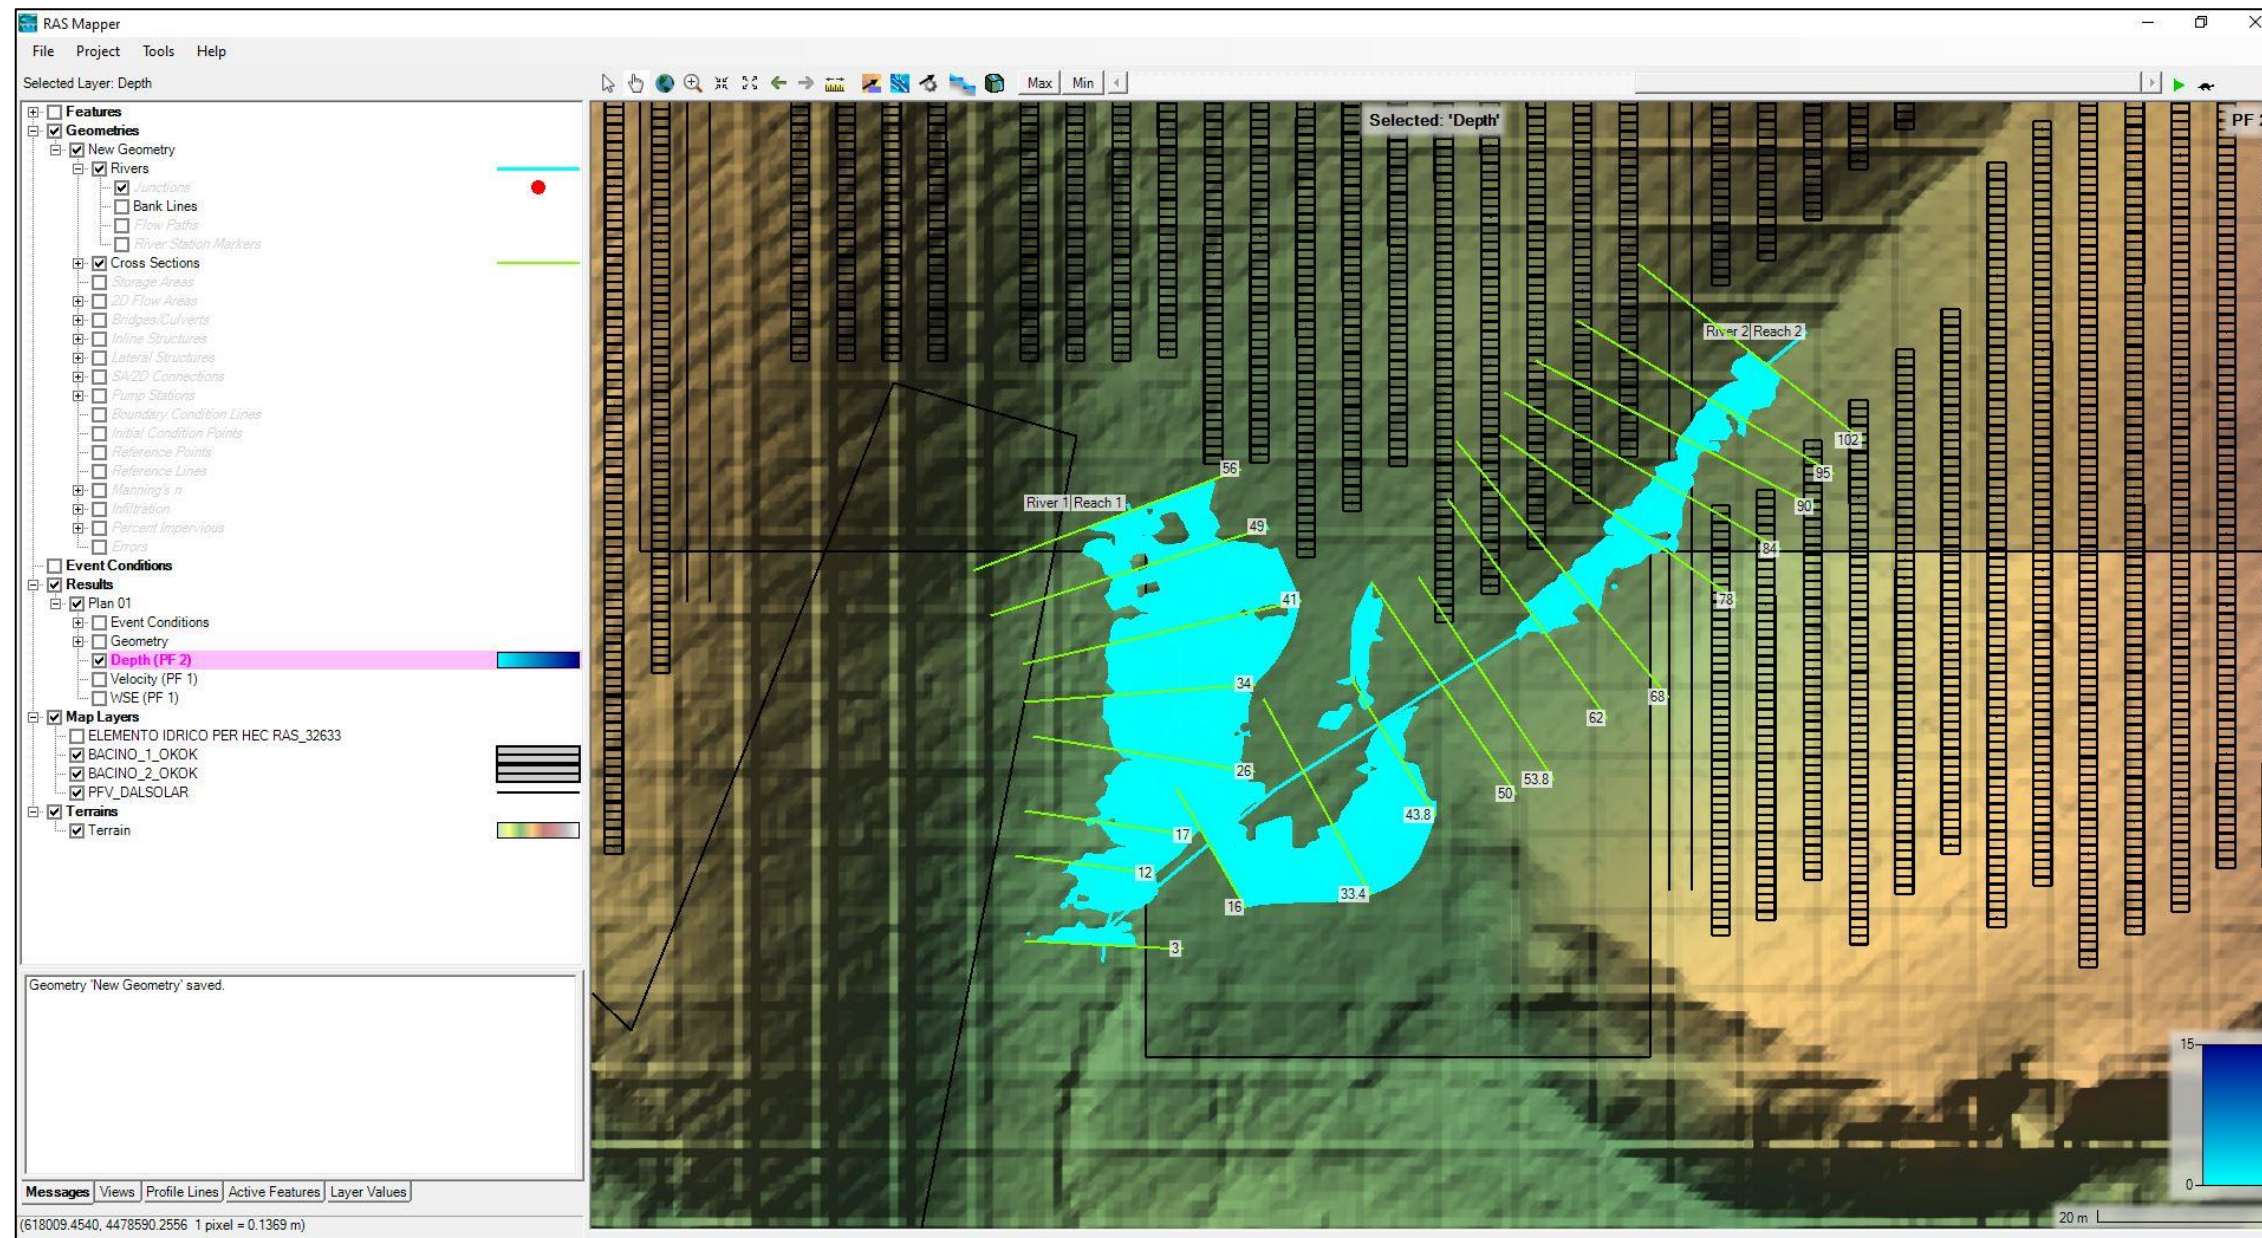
RAS Mapper

File Project Tools Help

Selected Layer: Depth

Max Min

Features
Geometries
New Geometry
Rivers
Junctions
Bank Lines
Flow Paths
River Station Markers
Cross Sections
Storage Areas
2D Flow Areas
Bridges/Culverts
Inline Structures
Lateral Structures
SA/2D Connections
Pump Stations
Boundary Condition Lines
Initial Condition Points
Reference Points
Reference Lines
Manning's n
Infiltration
Percent Impervious
Errors
Event Conditions
Results
Plan 01
Event Conditions
Geometry
Depth (PF 2)
Velocity (PF 1)
WSE (PF 1)
Map Layers
ELEMENTO IDRICO PER HEC RAS_32633
BACINO_1_OKOK
BACINO_2_OKOK
PFV_DALSOLAR
Terrains
Terrain

Geometry 'New Geometry' saved.

Messages Views Profile Lines Active Features Layer Values

(618009.4540, 4478590.2556 1 pixel = 0.1369 m)

Selected: 'Depth'

PF

River 2 Reach 2

River 1 Reach 1

102
95
90
84
78
68
62
56
49
41
34
26
17
12
16
3
33.4
43.8
50
53.8

15
0
20 m